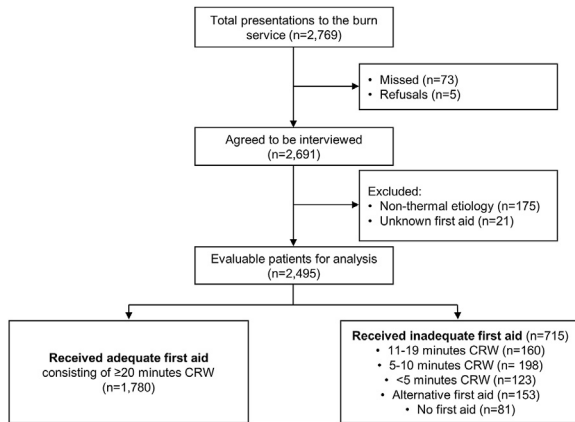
Total presentations to the burn service (n=2,769)

• Missed (n=73)
• Refusals (n=5)

Agreed to be interviewed (n=2,691)

Excluded:
• Non-thermal etiology (n=175)
• Unknown first aid (n=21)

Evaluable patients for analysis (n=2,495)

**Received adequate first aid** consisting of ≥20 minutes CRW (n=1,780)

**Received inadequate first aid** (n=715)
• 11-19 minutes CRW (n=160)
• 5-10 minutes CRW (n= 198)
• <5 minutes CRW (n=123)
• Alternative first aid (n=153)
• No first aid (n=81)